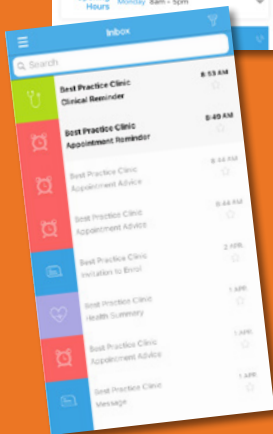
Hours Monday 8am – 5pm

Inbox

Search

Best Practice Clinic
Clinical Reminder
8:53 AM

Best Practice Clinic
Appointment Reminder
8:49 AM

Best Practice Clinic
Appointment Advice
8:44 AM

Best Practice Clinic
Appointment Advice
8:44 AM

Best Practice Clinic
Invitation to Enrol
2 APR.

Best Practice Clinic
Health Summary
1 APR.

Best Practice Clinic
Appointment Advice
1 APR.

Best Practice Clinic
Message
1 APR.